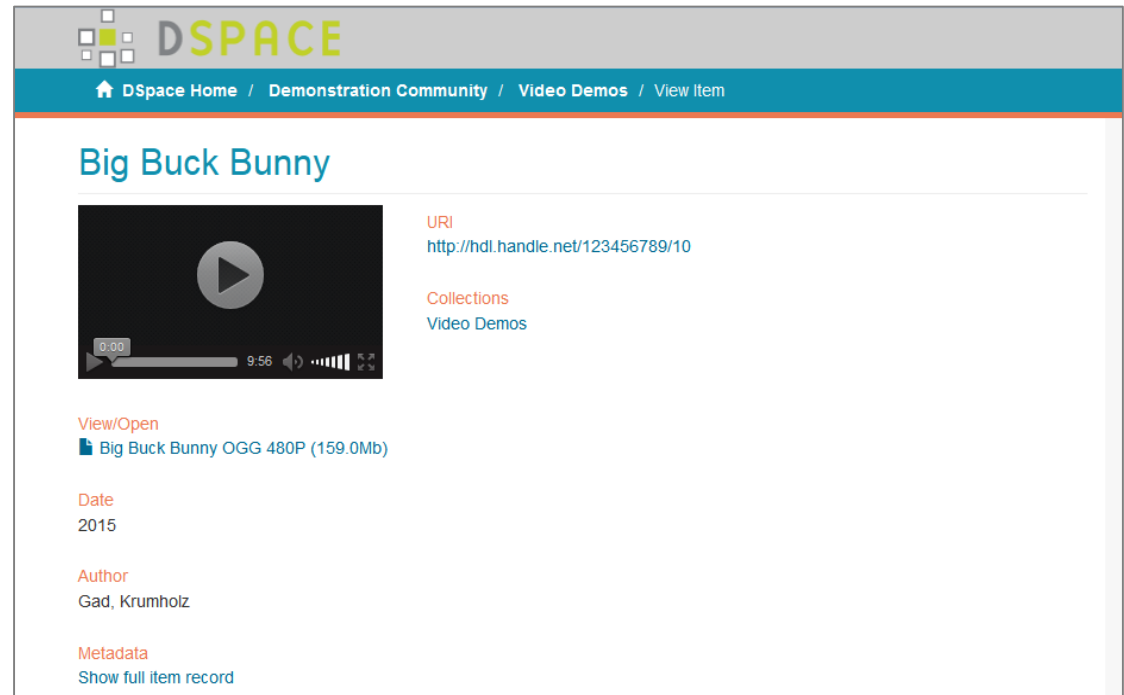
DSPACE

DSpace Home / Demonstration Community / Video Demos / View Item

Big Buck Bunny

0:00
9:56

URI
http://hdl.handle.net/123456789/10

Collections
Video Demos

View/Open
Big Buck Bunny OGG 480P (159.0Mb)

Date
2015

Author
Gad, Krumholz

Metadata
Show full item record